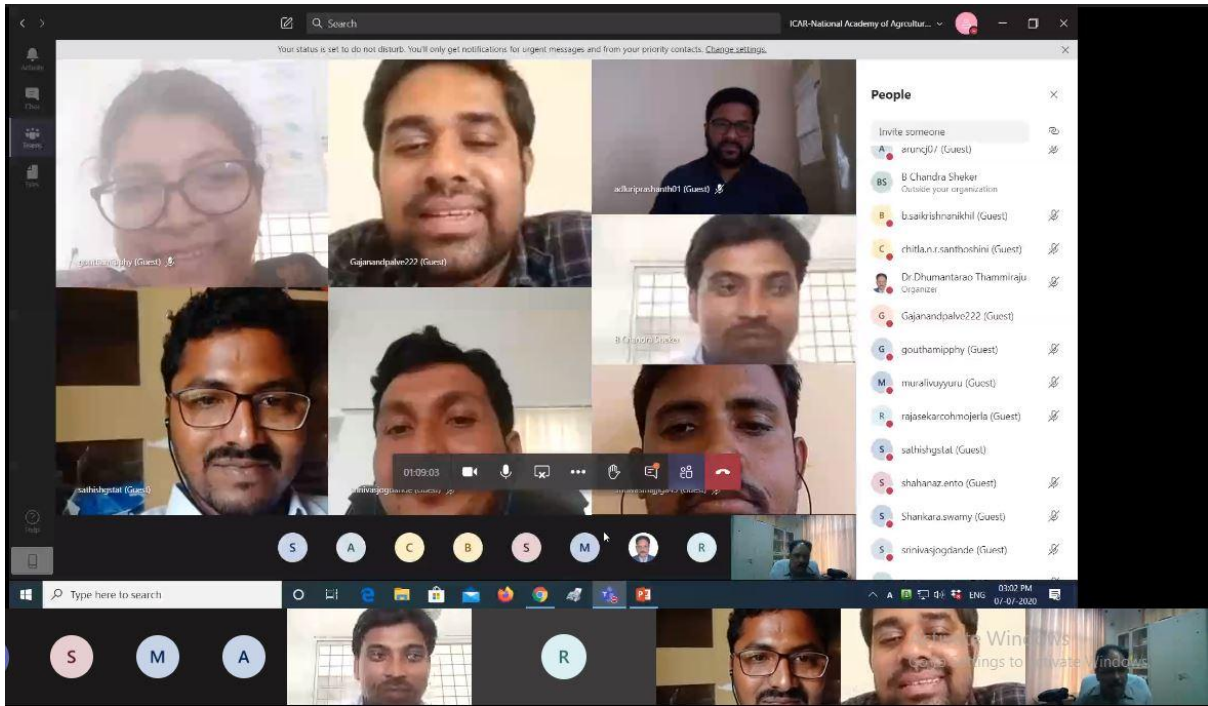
Search

ICAR-National Academy of Agricultur...

Activity

Chat

Teams

Files

Your status is set to do not disturb. You'll only get notifications for urgent messages and from your priority contacts. Change settings.

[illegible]phy (Guest)

Gajanandpalve222 (Guest)

adluriprashanth01 (Guest)

B Chandra Sheker

sathishgstat (Guest)

srinivasjogdande (Guest)

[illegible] (Guest)

01:09:03

People

Invite someone

A aruncj07 (Guest)

BS B Chandra Sheker
Outside your organization

B b.saikrishnanikhil (Guest)

C chitla.n.r.santhoshini (Guest)

Dr.Dhumantarao Thammiraju
Organizer

G Gajanandpalve222 (Guest)

G gouthamipphy (Guest)

M muralivuyyuru (Guest)

R rajasekarcohmojerla (Guest)

S sathishgstat (Guest)

S shahanaz.ento (Guest)

S Shankara.swamy (Guest)

S srinivasjogdande (Guest)

S A C B S M R

Help

Type here to search

ENG 03:02 PM 07-07-2020

S M A R

Activate Windows
Go to Settings to activate Windows.